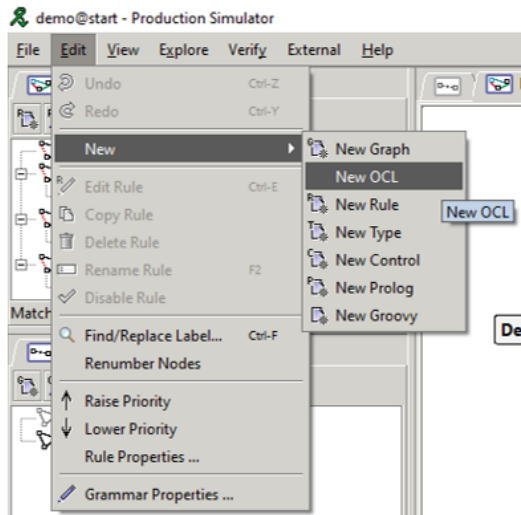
demo@start - Production Simulator

File Edit View Explore Verify External Help

Undo Ctrl-Z
Redo Ctrl-Y
New
Edit Rule Ctrl-E
Copy Rule
Delete Rule
Rename Rule F2
Disable Rule
Find/Replace Label... Ctrl-F
Renumber Nodes
Raise Priority
Lower Priority
Rule Properties ...
Grammar Properties ...

New Graph
New OCL
New Rule
New Type
New Control
New Prolog
New Groovy

New OCL

Match

De